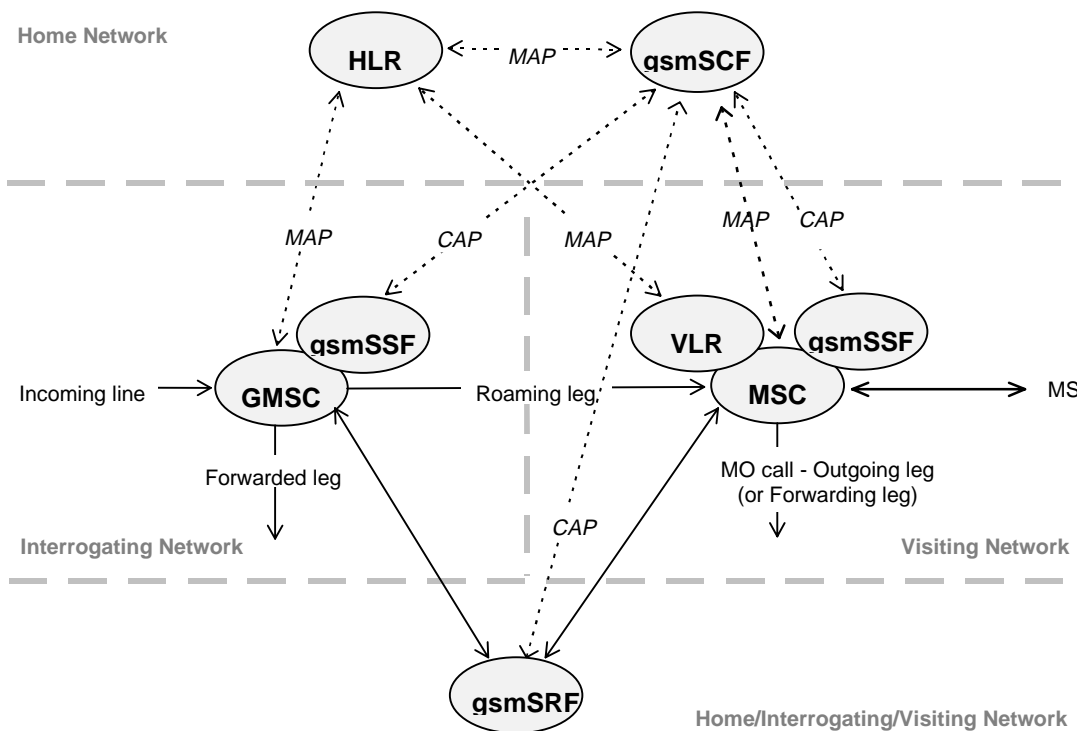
Home Network

HLR

MAP

gsmSCF

MAP

CAP

MAP

MAP

CAP

gsmSSF

VLR

gsmSSF

Incoming line

GMSC

Roaming leg

MSC

MS

Forwarded leg

MO call - Outgoing leg
(or Forwarding leg)

CAP

Interrogating Network

Visiting Network

gsmSRF

Home/Interrogating/Visiting Network